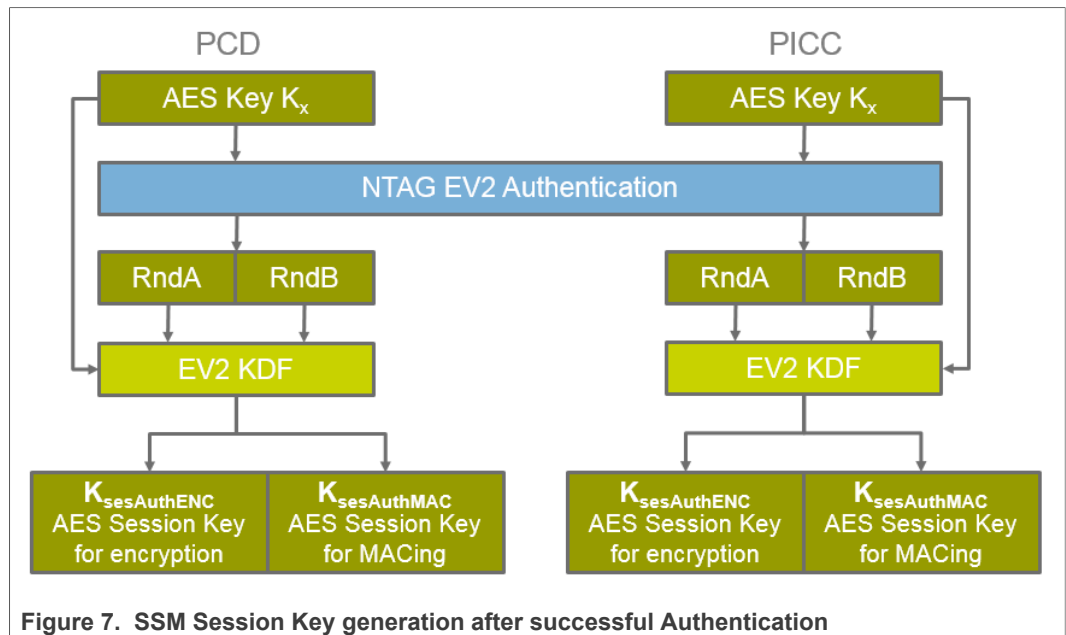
PCD

PICC

AES Key $K_x$

AES Key $K_x$

NTAG EV2 Authentication

RndA

RndB

RndA

RndB

EV2 KDF

EV2 KDF

$K_{sesAuthENC}$
AES Session Key for encryption

$K_{sesAuthMAC}$
AES Session Key for MACing

$K_{sesAuthENC}$
AES Session Key for encryption

$K_{sesAuthMAC}$
AES Session Key for MACing

Figure 7. SSM Session Key generation after successful Authentication